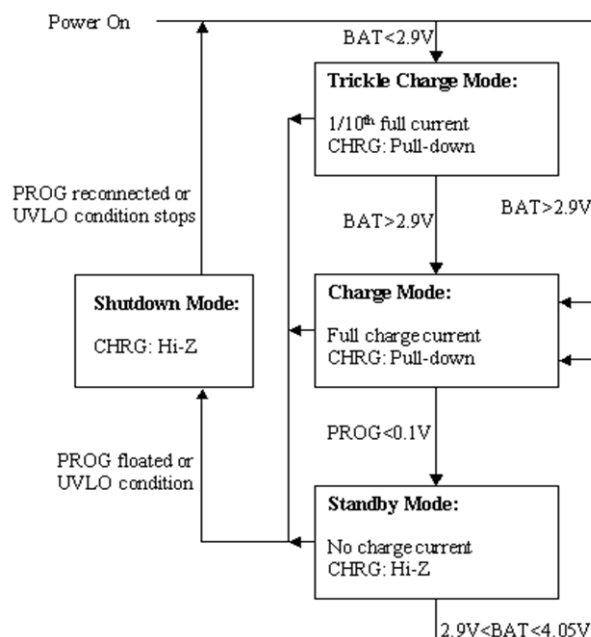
Power On

BAT<2.9V

Trickle Charge Mode:

1/10$^{th}$ full current
CHRG: Pull-down

PROG reconnected or UVLO condition stops

BAT>2.9V

BAT>2.9V

Shutdown Mode:

CHRG: Hi-Z

Charge Mode:

Full charge current
CHRG: Pull-down

PROG<0.1V

PROG floated or UVLO condition

Standby Mode:

No charge current
CHRG: Hi-Z

2.9V<BAT<4.05V